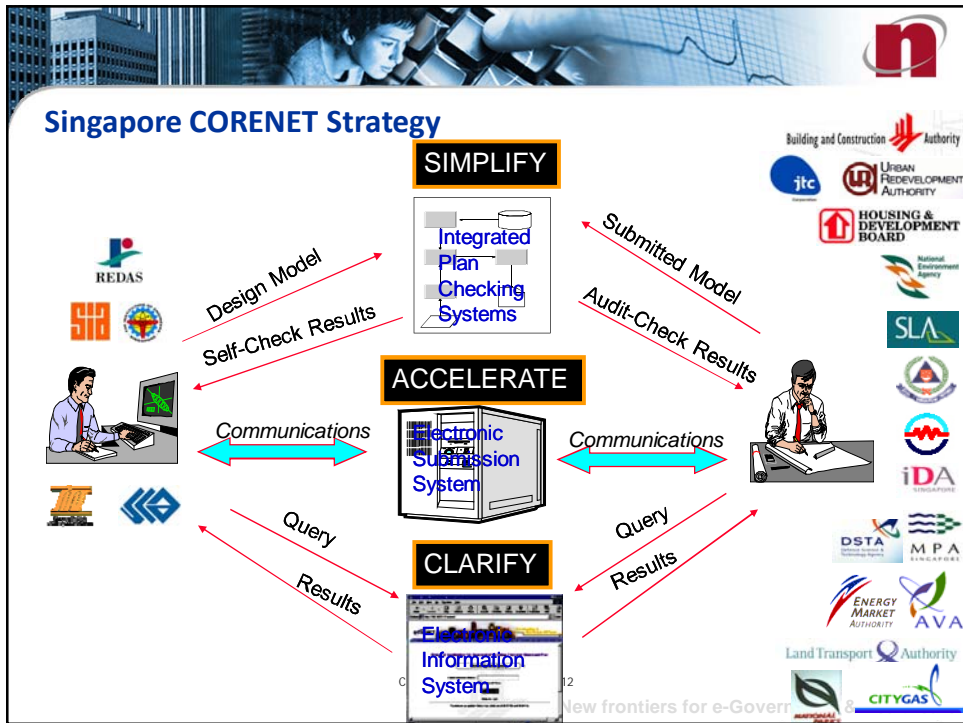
Singapore CORENET Strategy

SIMPLIFY

Integrated Plan Checking Systems

Design Model

Self-Check Results

Submitted Model

Audit-Check Results

ACCELERATE

Electronic Submission System

Communications

Communications

CLARIFY

Electronic Information System

Query

Results

Query

Results

REDAS

SIA

Building and Construction Authority

jtc

URBAN REDEVELOPMENT AUTHORITY

HOUSING & DEVELOPMENT BOARD

National Environment Agency

SLA

iDA SINGAPORE

DSTA

MPA SINGAPORE

ENERGY MARKET AUTHORITY

AVA

Land Transport Authority

NATIONAL PARKS

CITYGAS

C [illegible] 12

New frontiers for e-Govern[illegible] &